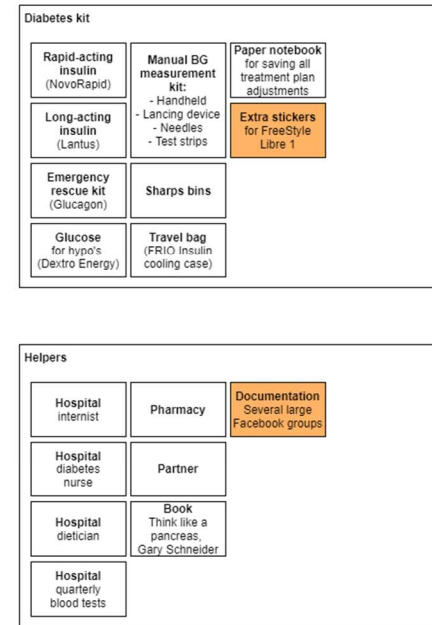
Diabetes kit

Rapid-acting insulin (NovoRapid)

Manual BG measurement kit:
- Handheld
- Lancing device
- Needles
- Test strips

Paper notebook for saving all treatment plan adjustments

Long-acting insulin (Lantus)

Extra stickers for FreeStyle Libre 1

Emergency rescue kit (Glucagon)

Sharps bins

Glucose for hypo's (Dextro Energy)

Travel bag (FRIO Insulin cooling case)

Helpers

Hospital internist

Pharmacy

Documentation Several large Facebook groups

Hospital diabetes nurse

Partner

Hospital dietician

Book Think like a pancreas, Gary Schneider

Hospital quarterly blood tests